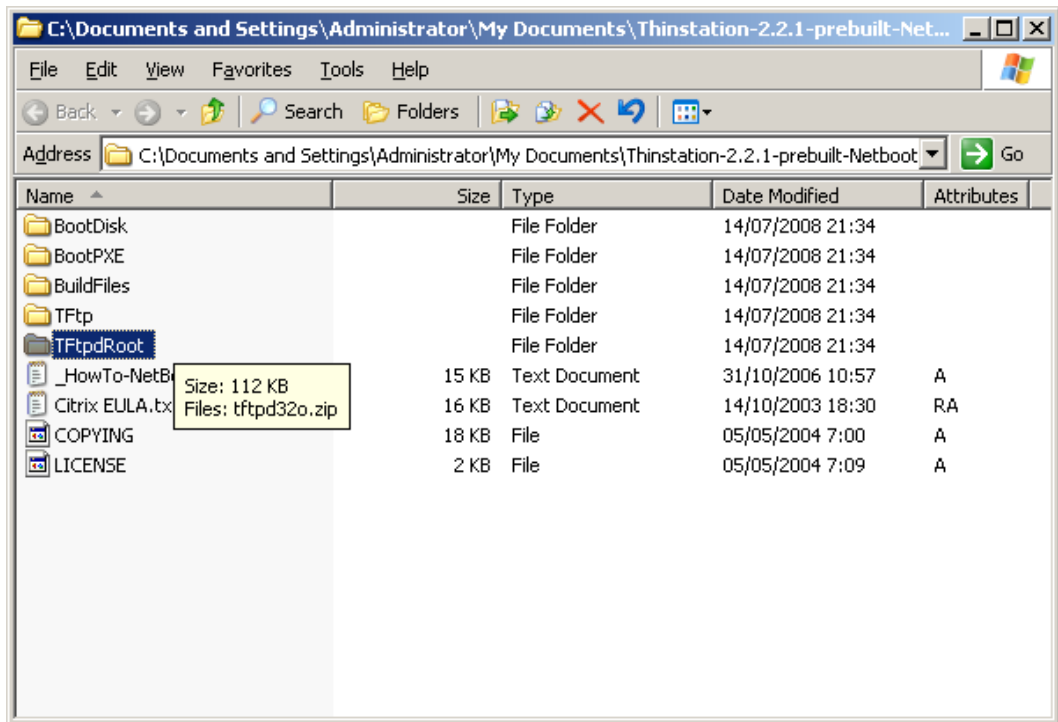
C:\Documents and Settings\Administrator\My Documents\Thinstation-2.2.1-prebuilt-Net...

File Edit View Favorites Tools Help

Back Search Folders

Address C:\Documents and Settings\Administrator\My Documents\Thinstation-2.2.1-prebuilt-Netboot Go

| Name | Size | Type | Date Modified | Attributes |
|---|---|---|---|---|
| BootDisk | | File Folder | 14/07/2008 21:34 | |
| BootPXE | | File Folder | 14/07/2008 21:34 | |
| BuildFiles | | File Folder | 14/07/2008 21:34 | |
| TFtp | | File Folder | 14/07/2008 21:34 | |
| TFtpdRoot | | File Folder | 14/07/2008 21:34 | |
| _HowTo-NetB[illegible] | 15 KB | Text Document | 31/10/2006 10:57 | A |
| Citrix EULA.tx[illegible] | 16 KB | Text Document | 14/10/2003 18:30 | RA |
| COPYING | 18 KB | File | 05/05/2004 7:00 | A |
| LICENSE | 2 KB | File | 05/05/2004 7:09 | A |

Size: 112 KB
Files: tftpd32o.zip